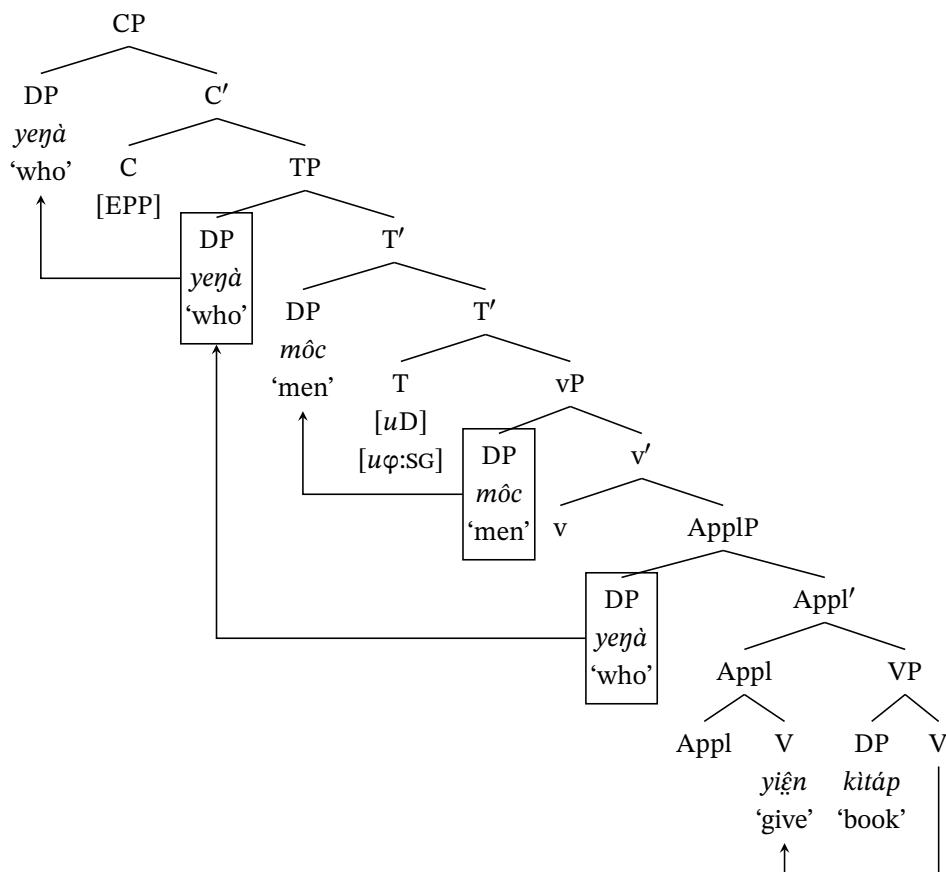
CP

DP
*yeŋà*
'who'

C′

C
[EPP]

TP

DP
*yeŋà*
'who'

T′

DP
*môc*
'men'

T′

T
[$u$D]
[$u\varphi$:SG]

vP

DP
*môc*
'men'

v′

v

ApplP

DP
*yeŋà*
'who'

Appl′

Appl

VP

Appl

V
*yiện*
'give'

DP
*kìtáp*
'book'

V